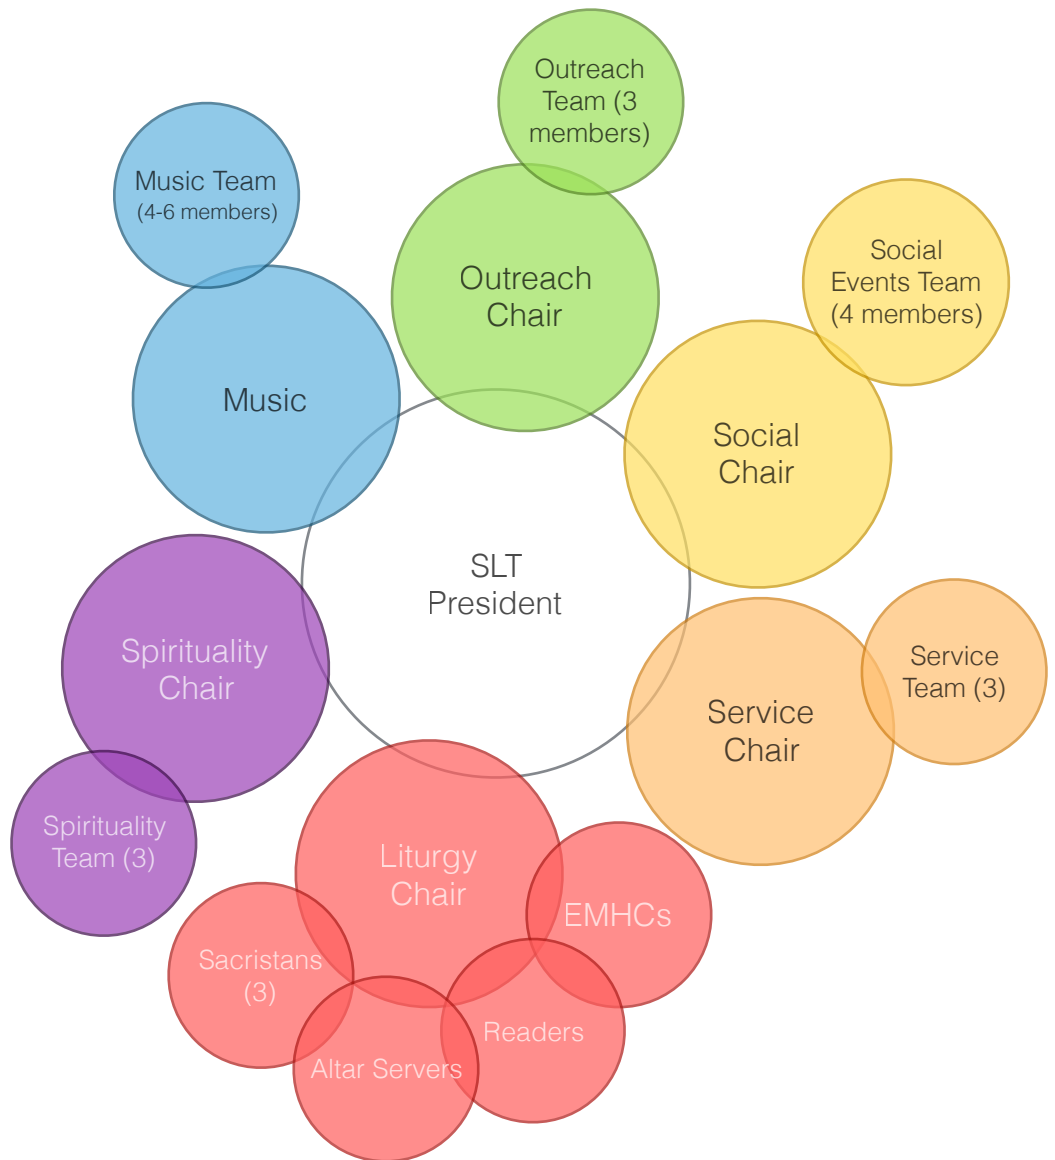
Outreach Team (3 members)

Music Team (4-6 members)

Outreach Chair

Social Events Team (4 members)

Music

Social Chair

SLT President

Spirituality Chair

Service Team (3)

Service Chair

Spirituality Team (3)

Liturgy Chair

EMHCs

Sacristans (3)

Readers

Altar Servers